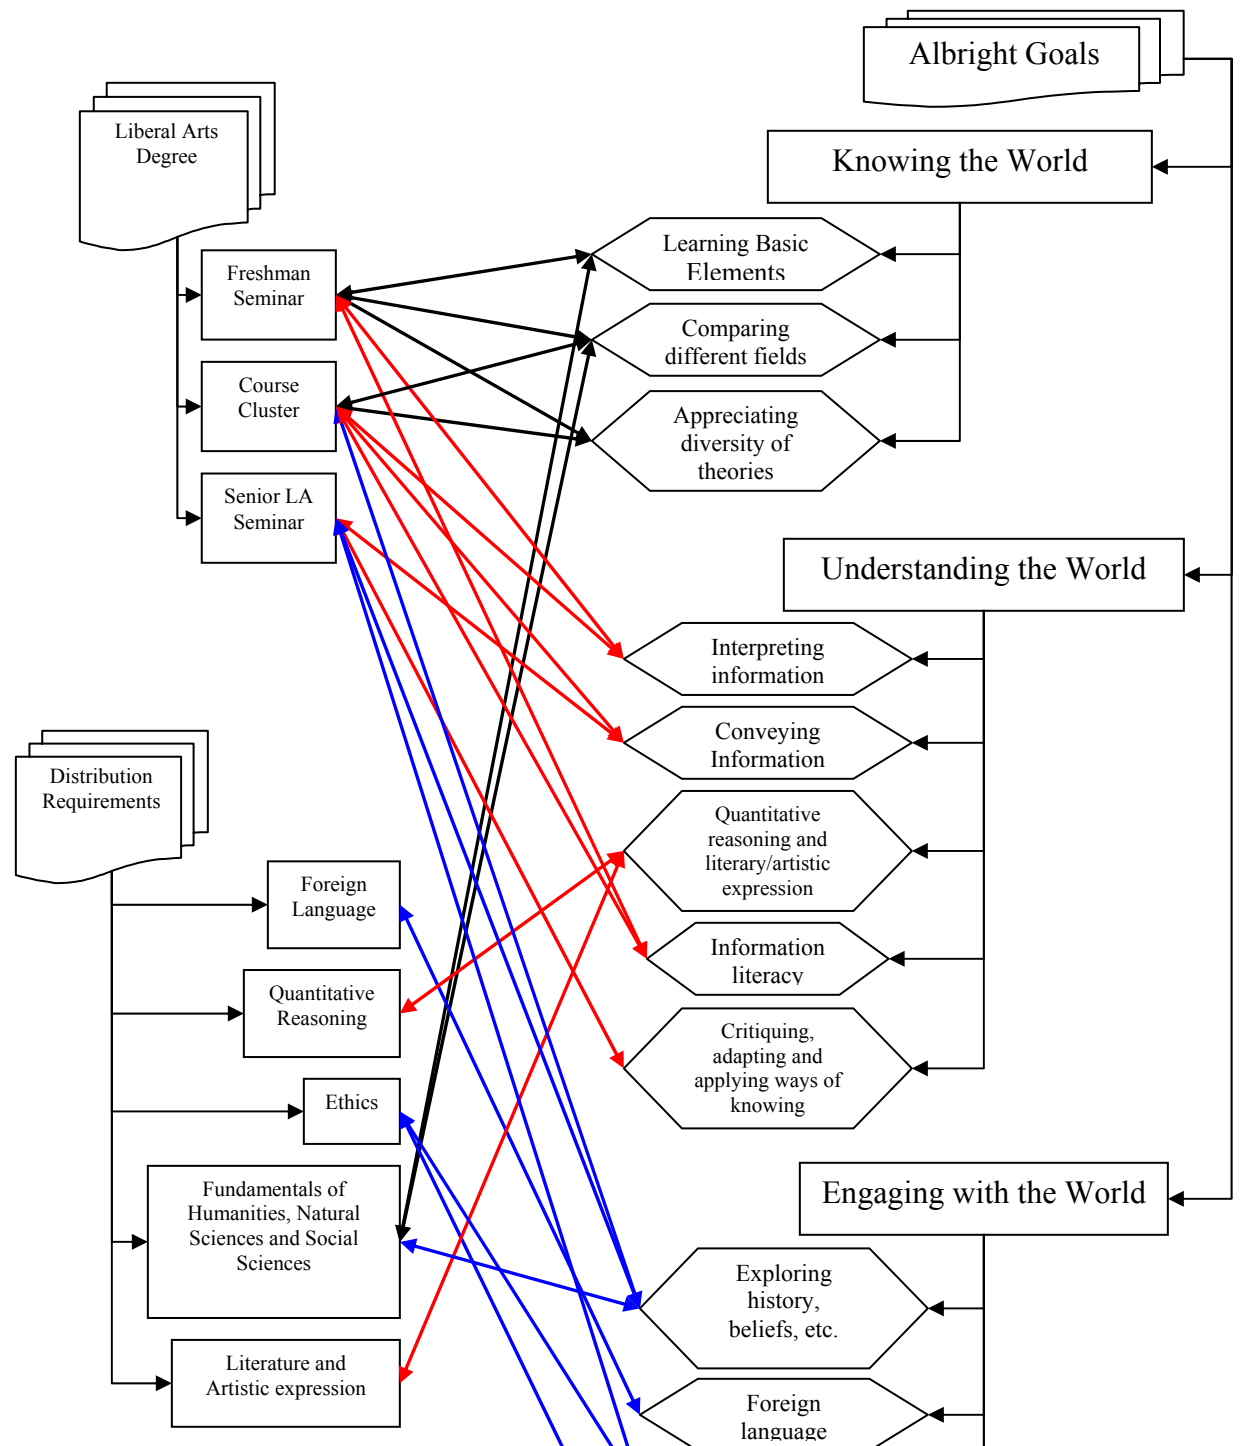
Albright Goals

Liberal Arts Degree

Knowing the World

Freshman Seminar

Course Cluster

Senior LA Seminar

Learning Basic Elements

Comparing different fields

Appreciating diversity of theories

Understanding the World

Interpreting information

Conveying Information

Quantitative reasoning and literary/artistic expression

Information literacy

Critiquing, adapting and applying ways of knowing

Distribution Requirements

Foreign Language

Quantitative Reasoning

Ethics

Fundamentals of Humanities, Natural Sciences and Social Sciences

Literature and Artistic expression

Engaging with the World

Exploring history, beliefs, etc.

Foreign language